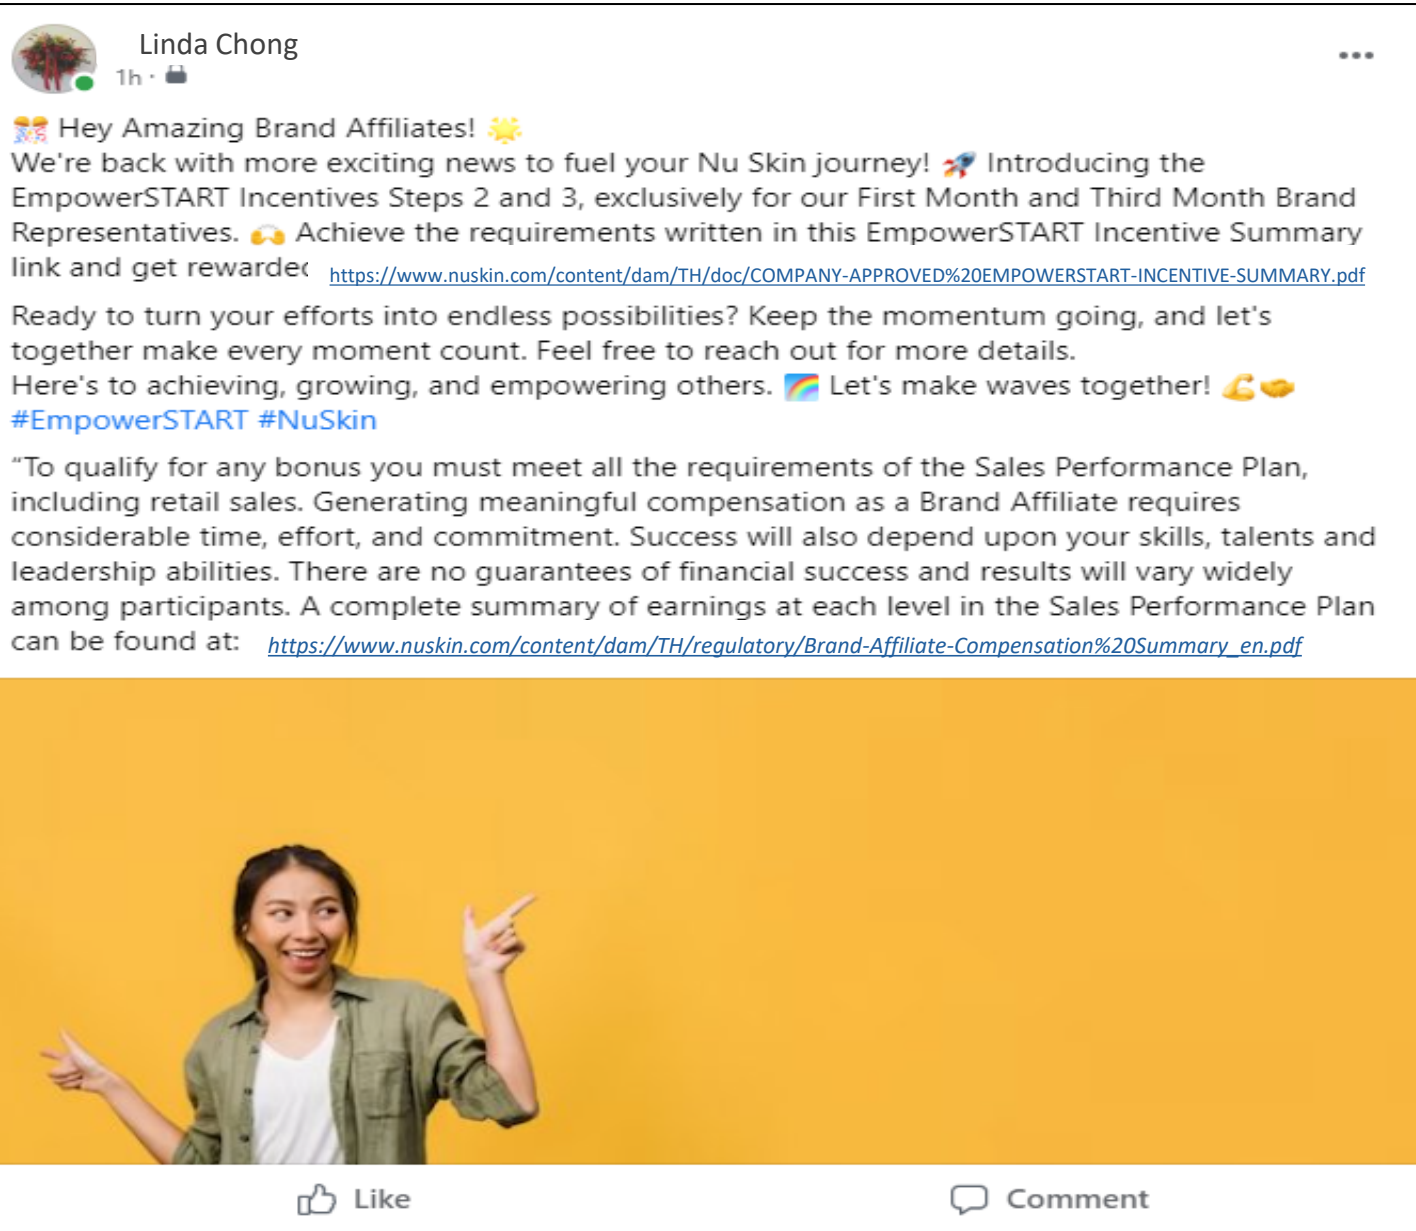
Linda Chong
1h ·

Hey Amazing Brand Affiliates!
We're back with more exciting news to fuel your Nu Skin journey! Introducing the EmpowerSTART Incentives Steps 2 and 3, exclusively for our First Month and Third Month Brand Representatives. Achieve the requirements written in this EmpowerSTART Incentive Summary link and get rewardec https://www.nuskin.com/content/dam/TH/doc/COMPANY-APPROVED%20EMPOWERSTART-INCENTIVE-SUMMARY.pdf

Ready to turn your efforts into endless possibilities? Keep the momentum going, and let's together make every moment count. Feel free to reach out for more details.
Here's to achieving, growing, and empowering others. Let's make waves together!
#EmpowerSTART #NuSkin

"To qualify for any bonus you must meet all the requirements of the Sales Performance Plan, including retail sales. Generating meaningful compensation as a Brand Affiliate requires considerable time, effort, and commitment. Success will also depend upon your skills, talents and leadership abilities. There are no guarantees of financial success and results will vary widely among participants. A complete summary of earnings at each level in the Sales Performance Plan can be found at: https://www.nuskin.com/content/dam/TH/regulatory/Brand-Affiliate-Compensation%20Summary_en.pdf

Like
Comment